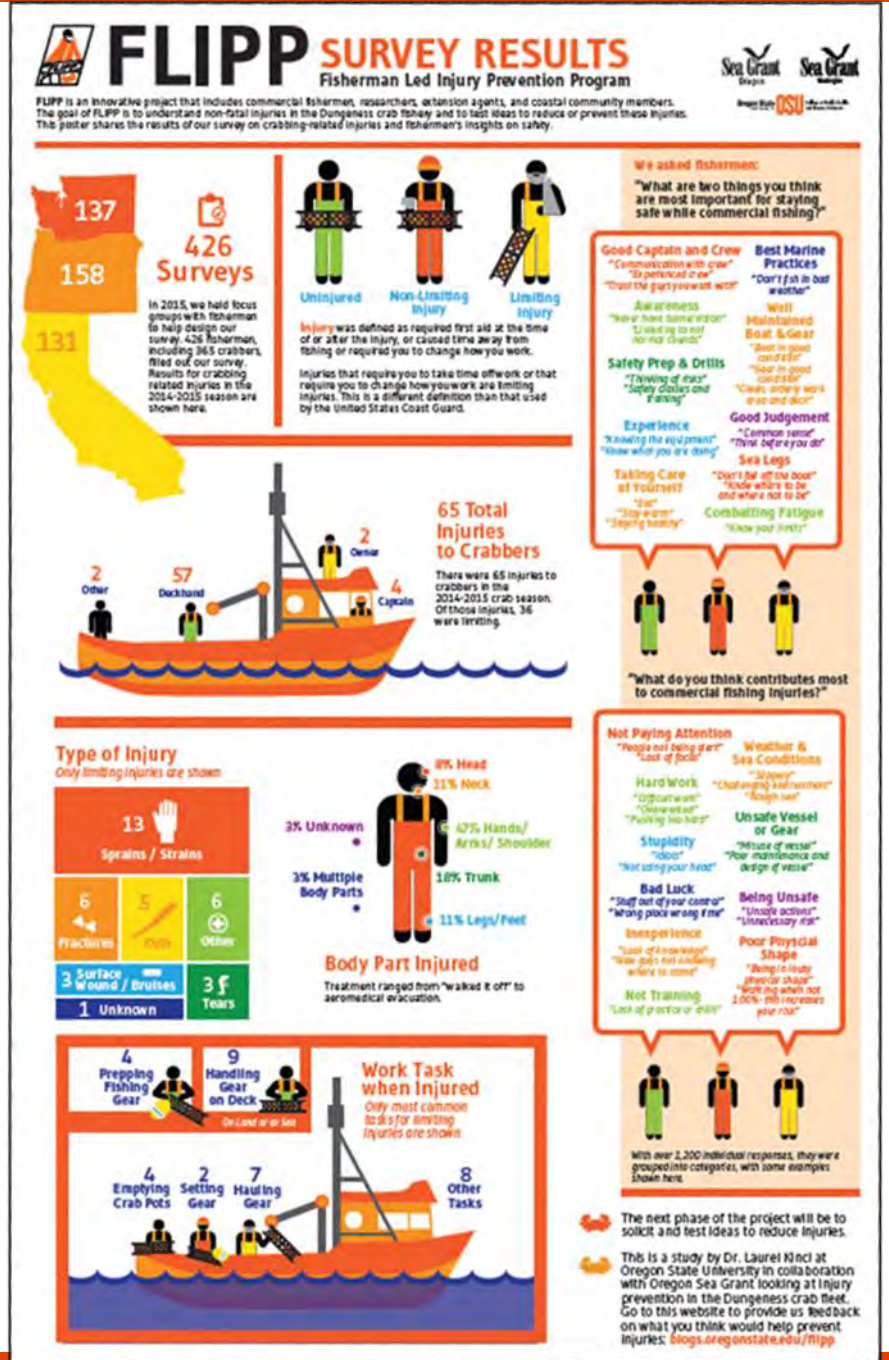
FLIPP SURVEY RESULTS
Fisherman Led Injury Prevention Program

Sea Grant Oregon
Sea Grant Washington
Oregon State OSU

FLIPP is an innovative project that includes commercial fishermen, researchers, extension agents, and coastal community members. The goal of FLIPP is to understand non-fatal injuries in the Dungeness crab fishery and to test ideas to reduce or prevent these injuries. This poster shares the results of our survey on crabbing-related injuries and fishermen's insights on safety.

137
158
131

426 Surveys

In 2015, we held focus groups with fishermen to help design our survey. 426 fishermen, including 365 crabbers, filled out our survey. Results for crabbing related injuries in the 2014-2015 season are shown here.

Uninjured
Non-Limiting Injury
Limiting Injury

Injury was defined as required first aid at the time of or after the injury, or caused time away from fishing or required you to change how you work.

Injuries that require you to take time off work or that require you to change how you work are limiting injuries. This is a different definition than that used by the United States Coast Guard.

2 Other
57 Deckhand
2 Owner
4 Captain

65 Total Injuries to Crabbers

There were 65 injuries to crabbers in the 2014-2015 crab season. Of those injuries, 36 were limiting.

Type of Injury
Only limiting injuries are shown

13 Sprains / Strains
6 Fractures
5 Cuts
6 Other
3 Surface Wound / Bruises
3 Tears
1 Unknown

8% Head
11% Neck
3% Unknown
47% Hands/ Arms/ Shoulder
3% Multiple Body Parts
18% Trunk
11% Legs/Feet

Body Part Injured
Treatment ranged from "walked it off" to aeromedical evacuation.

4 Prepping Fishing Gear
9 Handling Gear on Deck
On Land or at Sea

Work Task when Injured
Only most common tasks for limiting injuries are shown

4 Emptying Crab Pots
2 Setting Gear
7 Hauling Gear
8 Other Tasks

We asked fishermen:
"What are two things you think are most important for staying safe while commercial fishing?"

Good Captain and Crew
"Communication with crew"
"Experienced crew"
"Trust the guys you work with"

Best Marine Practices
"Don't fish in bad weather"

Awareness
"Never have same motion"
"Listening to odd normal sounds"

Well Maintained Boat & Gear
"Boat in good condition"
"Gear in good condition"
"Clean, orderly work area and deck"

Safety Prep & Drills
"Thinking of risks"
"Safety classes and training"

Experience
"Knowing the equipment"
"Know what you are doing"

Good Judgement
"Common sense"
"Think before you do"

Sea Legs
"Don't fall off the boat"
"Know where to be and where not to be"

Taking Care of Yourself
"Eat"
"Stay warm"
"Staying healthy"

Combatting Fatigue
"Know your limits"

"What do you think contributes most to commercial fishing injuries?"

Not Paying Attention
"People not being alert"
"Lack of focus"

Weather & Sea Conditions
"Slippery"
"Challenging environment"
"Rough sea"

Hard Work
"Difficult work"
"Overworked"
"Pushing too hard"

Unsafe Vessel or Gear
"Misuse of vessel"
"Poor maintenance and design of vessel"

Stupidity
"Idiots"
"Not using your head"

Bad Luck
"Stuff out of your control"
"Wrong place wrong time"

Being Unsafe
"Unsafe actions"
"Unnecessary risk"

Inexperience
"Lack of knowledge"
"New guys not knowing where to stand"

Poor Physical Shape
"Being in lousy physical shape"
"Anything which not 100% - this increases your risk"

Not Training
"Lack of practice or drills"

With over 1,200 individual responses, they were grouped into categories, with some examples shown here.

The next phase of the project will be to solicit and test ideas to reduce injuries.

This is a study by Dr. Laurel Kincl at Oregon State University in collaboration with Oregon Sea Grant looking at injury prevention in the Dungeness crab fleet. Go to this website to provide us feedback on what you think would help prevent injuries: blogs.oregonstate.edu/flipp